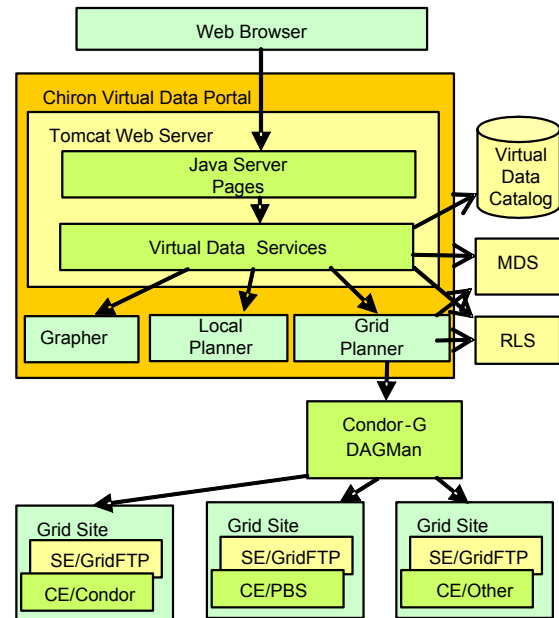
Web Browser

Chiron Virtual Data Portal

Tomcat Web Server

Java Server Pages

Virtual Data Services

Virtual Data Catalog

MDS

RLS

Grapher

Local Planner

Grid Planner

Condor-G DAGMan

Grid Site
SE/GridFTP
CE/Condor

Grid Site
SE/GridFTP
CE/PBS

Grid Site
SE/GridFTP
CE/Other